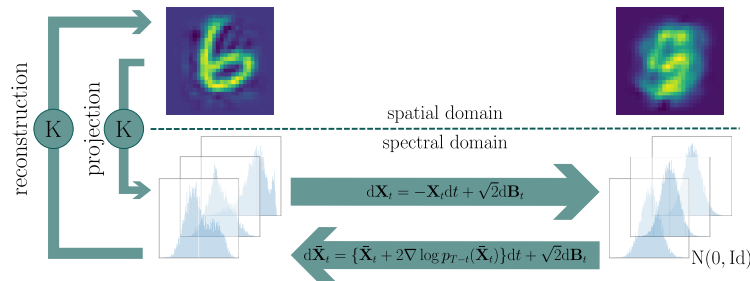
reconstruction

K

projection

K

spatial domain

spectral domain

$\mathrm{d}\mathbf{X}_t = -\mathbf{X}_t \mathrm{d}t + \sqrt{2}\mathrm{d}\mathbf{B}_t$

$\mathrm{d}\bar{\mathbf{X}}_t = \{\bar{\mathbf{X}}_t + 2\nabla \log p_{T-t}(\bar{\mathbf{X}}_t)\}\mathrm{d}t + \sqrt{2}\mathrm{d}\mathbf{B}_t$

$\mathrm{N}(0, \mathrm{Id})$